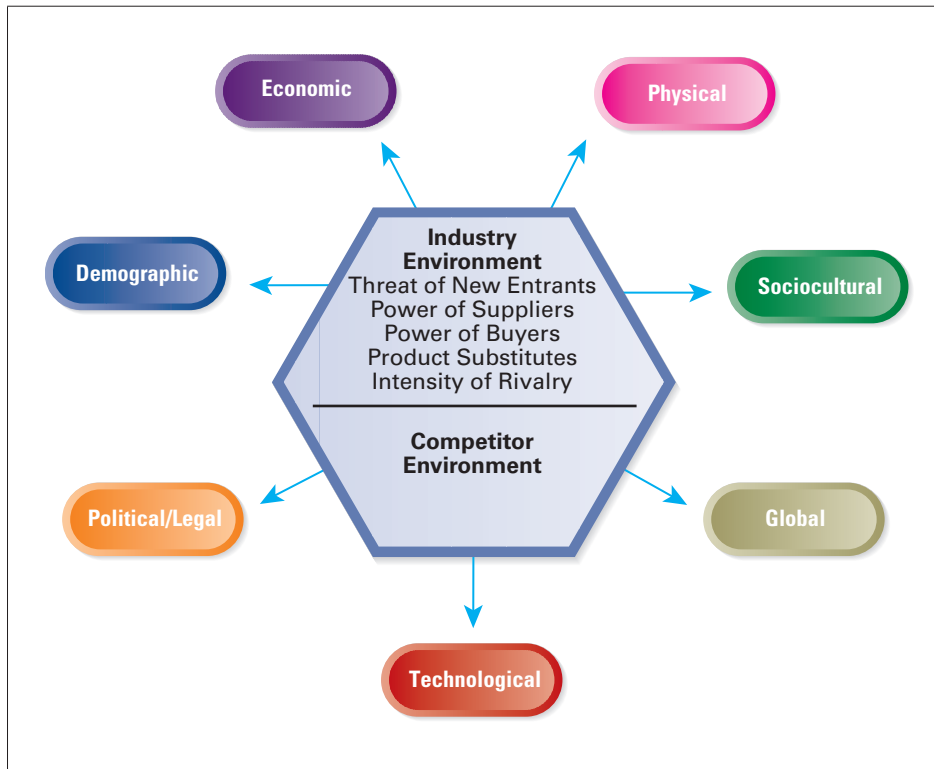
Economic

Physical

Demographic

Industry Environment
Threat of New Entrants
Power of Suppliers
Power of Buyers
Product Substitutes
Intensity of Rivalry

Competitor Environment

Sociocultural

Political/Legal

Global

Technological